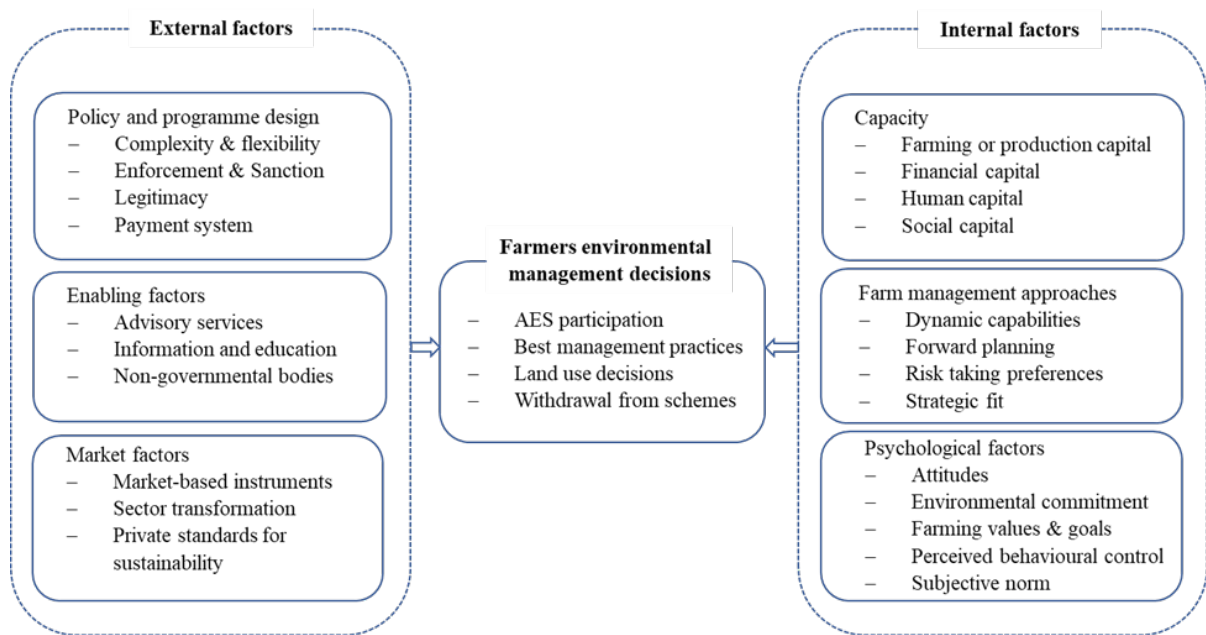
External factors

Policy and programme design
– Complexity & flexibility
– Enforcement & Sanction
– Legitimacy
– Payment system

Enabling factors
– Advisory services
– Information and education
– Non-governmental bodies

Market factors
– Market-based instruments
– Sector transformation
– Private standards for sustainability

Farmers environmental management decisions
– AES participation
– Best management practices
– Land use decisions
– Withdrawal from schemes

Internal factors

Capacity
– Farming or production capital
– Financial capital
– Human capital
– Social capital

Farm management approaches
– Dynamic capabilities
– Forward planning
– Risk taking preferences
– Strategic fit

Psychological factors
– Attitudes
– Environmental commitment
– Farming values & goals
– Perceived behavioural control
– Subjective norm